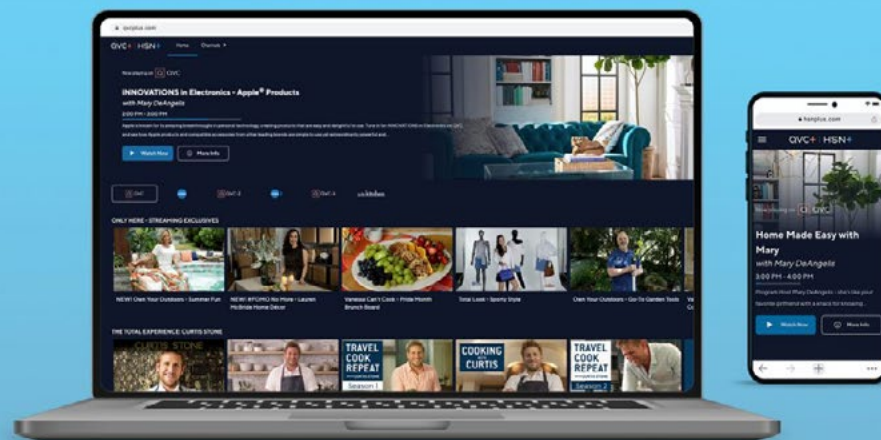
qvcplus.com

QVC+ | HSN+ Home Channels

Now playing on QVC

INNOVATIONS in Electronics - Apple® Products

with Mary DeAngelis

2:00 PM - 3:00 PM

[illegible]

Watch Now More Info

QVC QVC 2 QVC 3 QVC 4 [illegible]

ONLY HERE - STREAMING EXCLUSIVES

NEW! Own Your Outdoors - Summer Fun

NEW! #FOMO No More - Lauren McBride Home Décor

Vanessa Can't Cook - Pride Month Brunch Board

Total Look - Sporty Style

Own Your Outdoors - Go-To Garden Tools

THE TOTAL EXPERIENCE: CURTIS STONE

CURTIS STONE

TRAVEL COOK REPEAT Season 1

COOKING WITH CURTIS

TRAVEL COOK REPEAT Season 2

hsnplus.com

QVC+ | HSN+

Now playing on QVC

Home Made Easy with Mary

with Mary DeAngelis

3:00 PM - 4:00 PM

Program Host Mary DeAngelis - she's like your favorite girlfriend with a knack for knowing...

Watch Now More Info